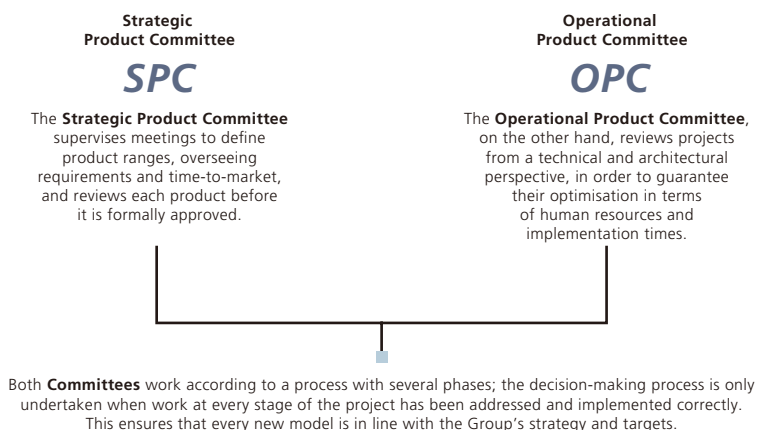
Strategic Product Committee

SPC

The Strategic Product Committee supervises meetings to define product ranges, overseeing requirements and time-to-market, and reviews each product before it is formally approved.

Operational Product Committee

OPC

The Operational Product Committee, on the other hand, reviews projects from a technical and architectural perspective, in order to guarantee their optimisation in terms of human resources and implementation times.

Both Committees work according to a process with several phases; the decision-making process is only undertaken when work at every stage of the project has been addressed and implemented correctly. This ensures that every new model is in line with the Group's strategy and targets.